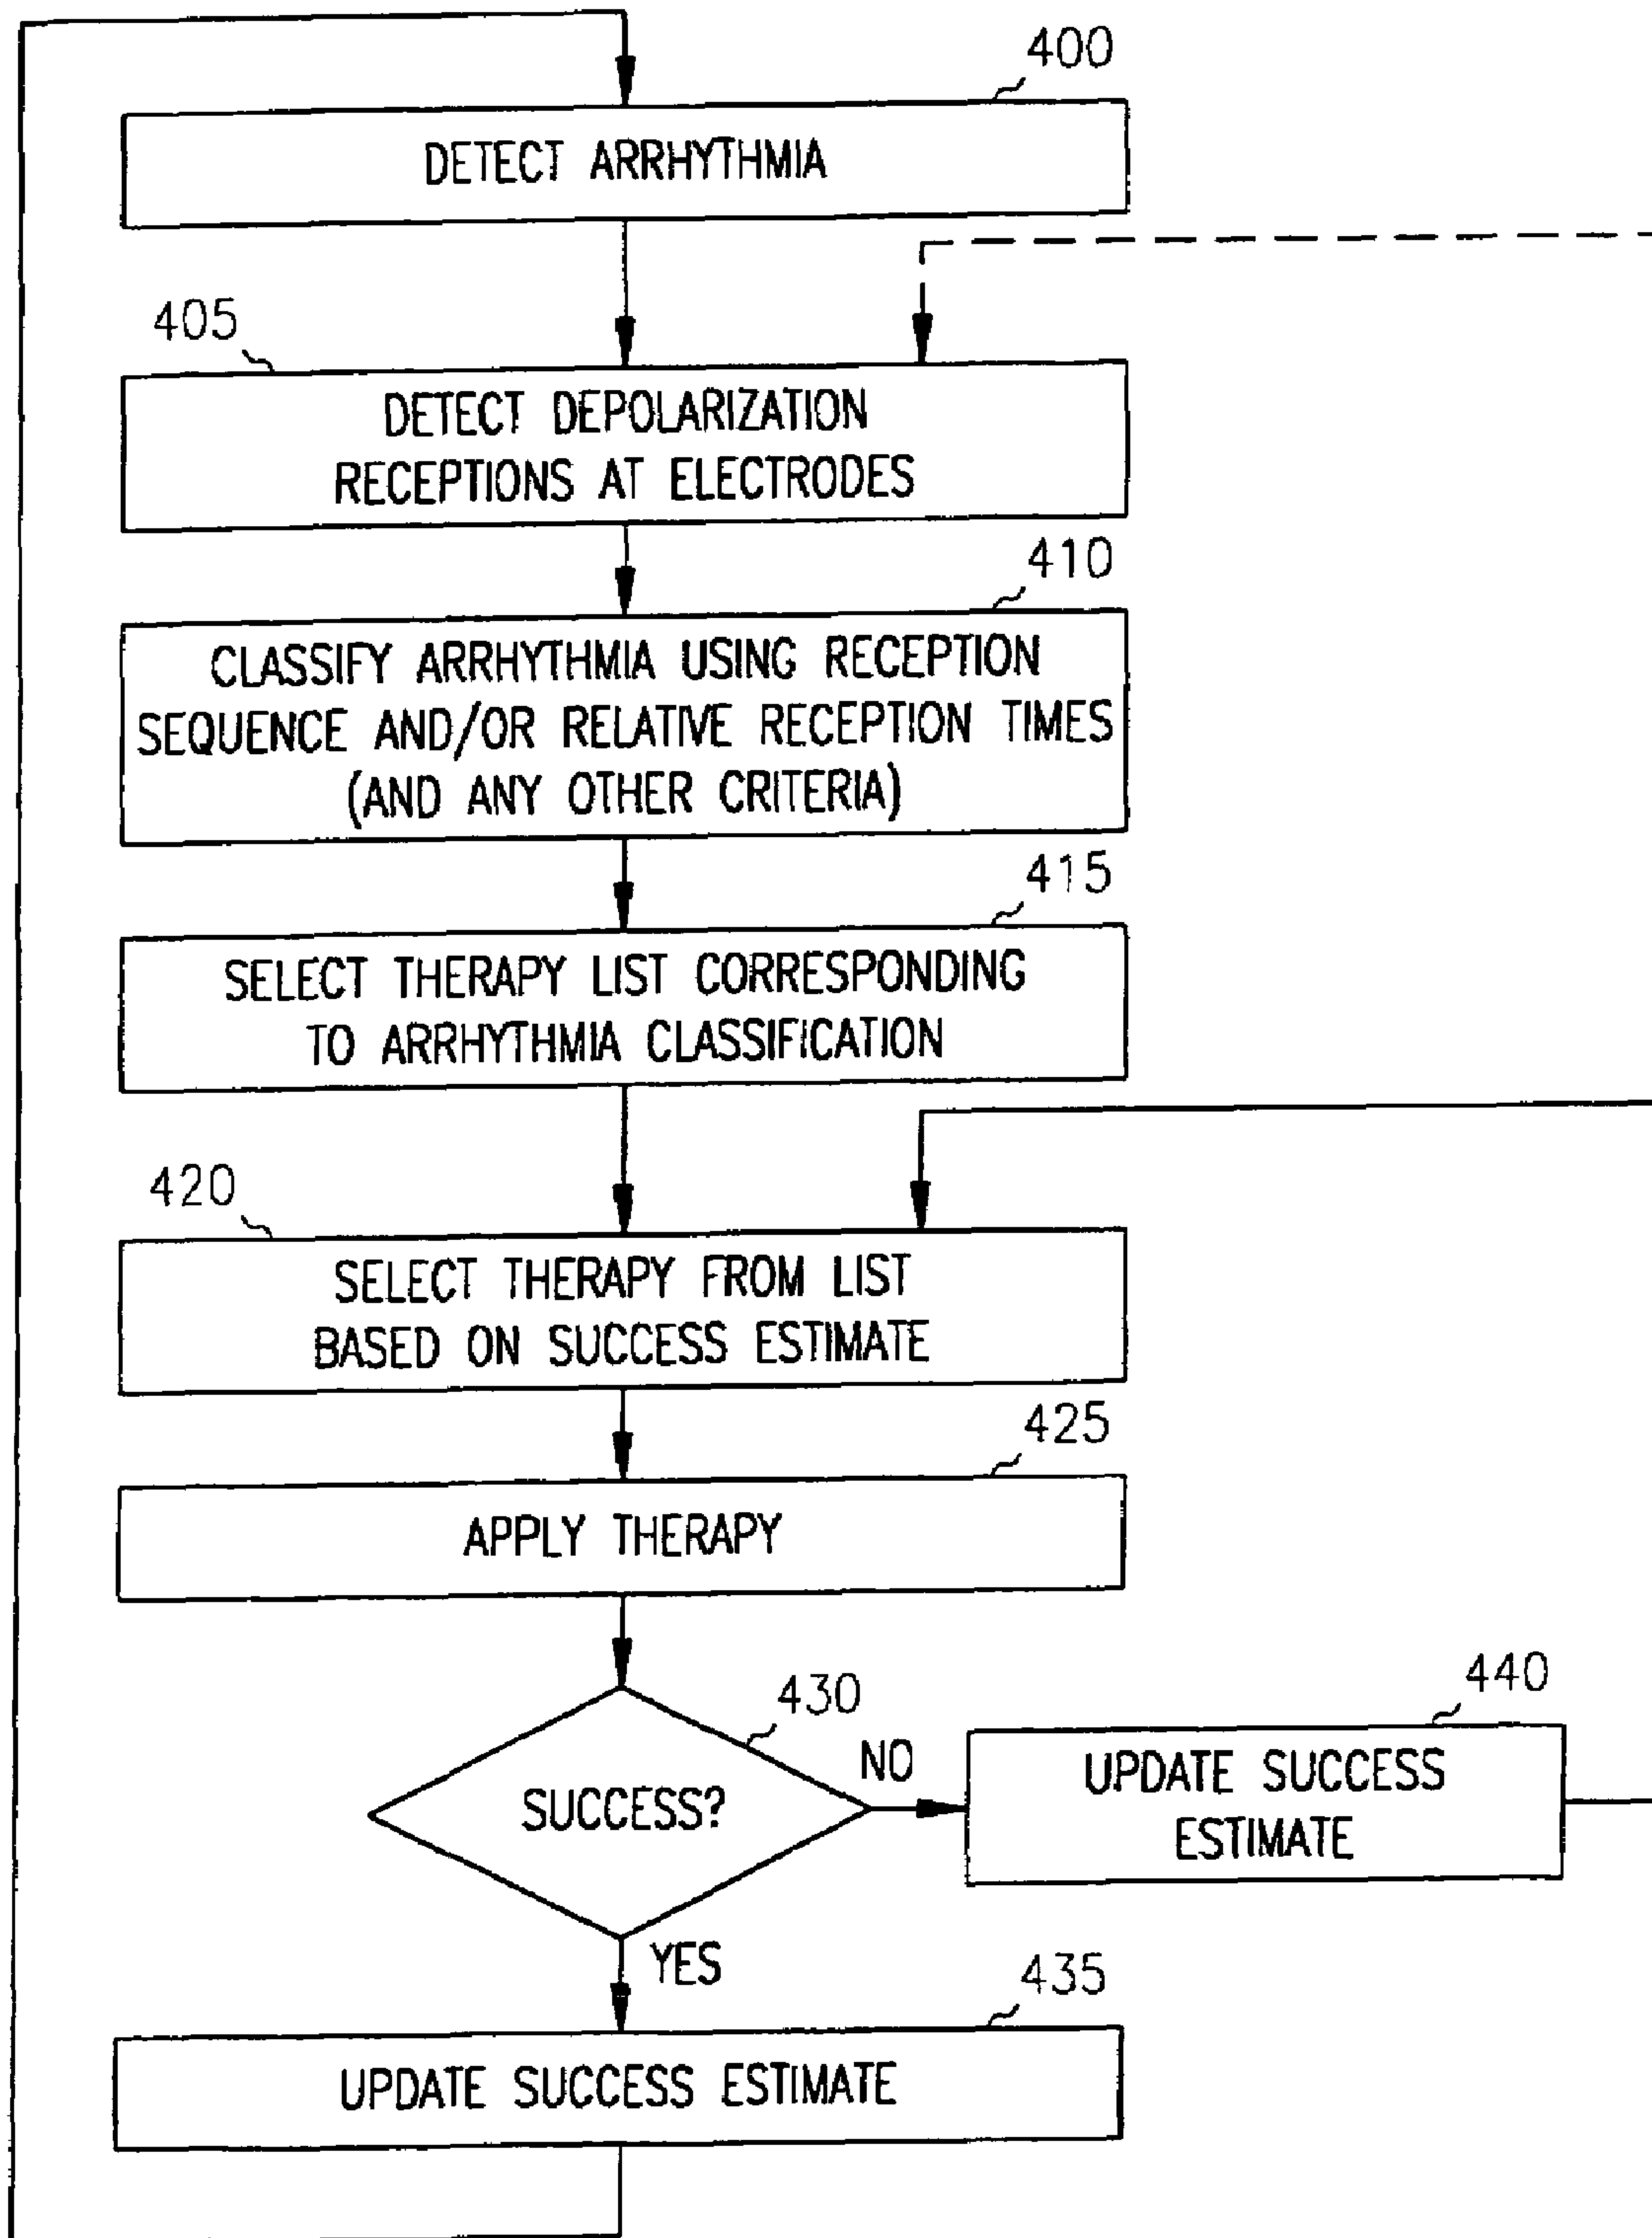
400
DETECT ARRHYTHMIA

405
DETECT DEPOLARIZATION RECEPTIONS AT ELECTRODES

410
CLASSIFY ARRHYTHMIA USING RECEPTION SEQUENCE AND/OR RELATIVE RECEPTION TIMES (AND ANY OTHER CRITERIA)

415
SELECT THERAPY LIST CORRESPONDING TO ARRHYTHMIA CLASSIFICATION

420
SELECT THERAPY FROM LIST BASED ON SUCCESS ESTIMATE

425
APPLY THERAPY

430
SUCCESS?
NO
440
UPDATE SUCCESS ESTIMATE
YES

435
UPDATE SUCCESS ESTIMATE